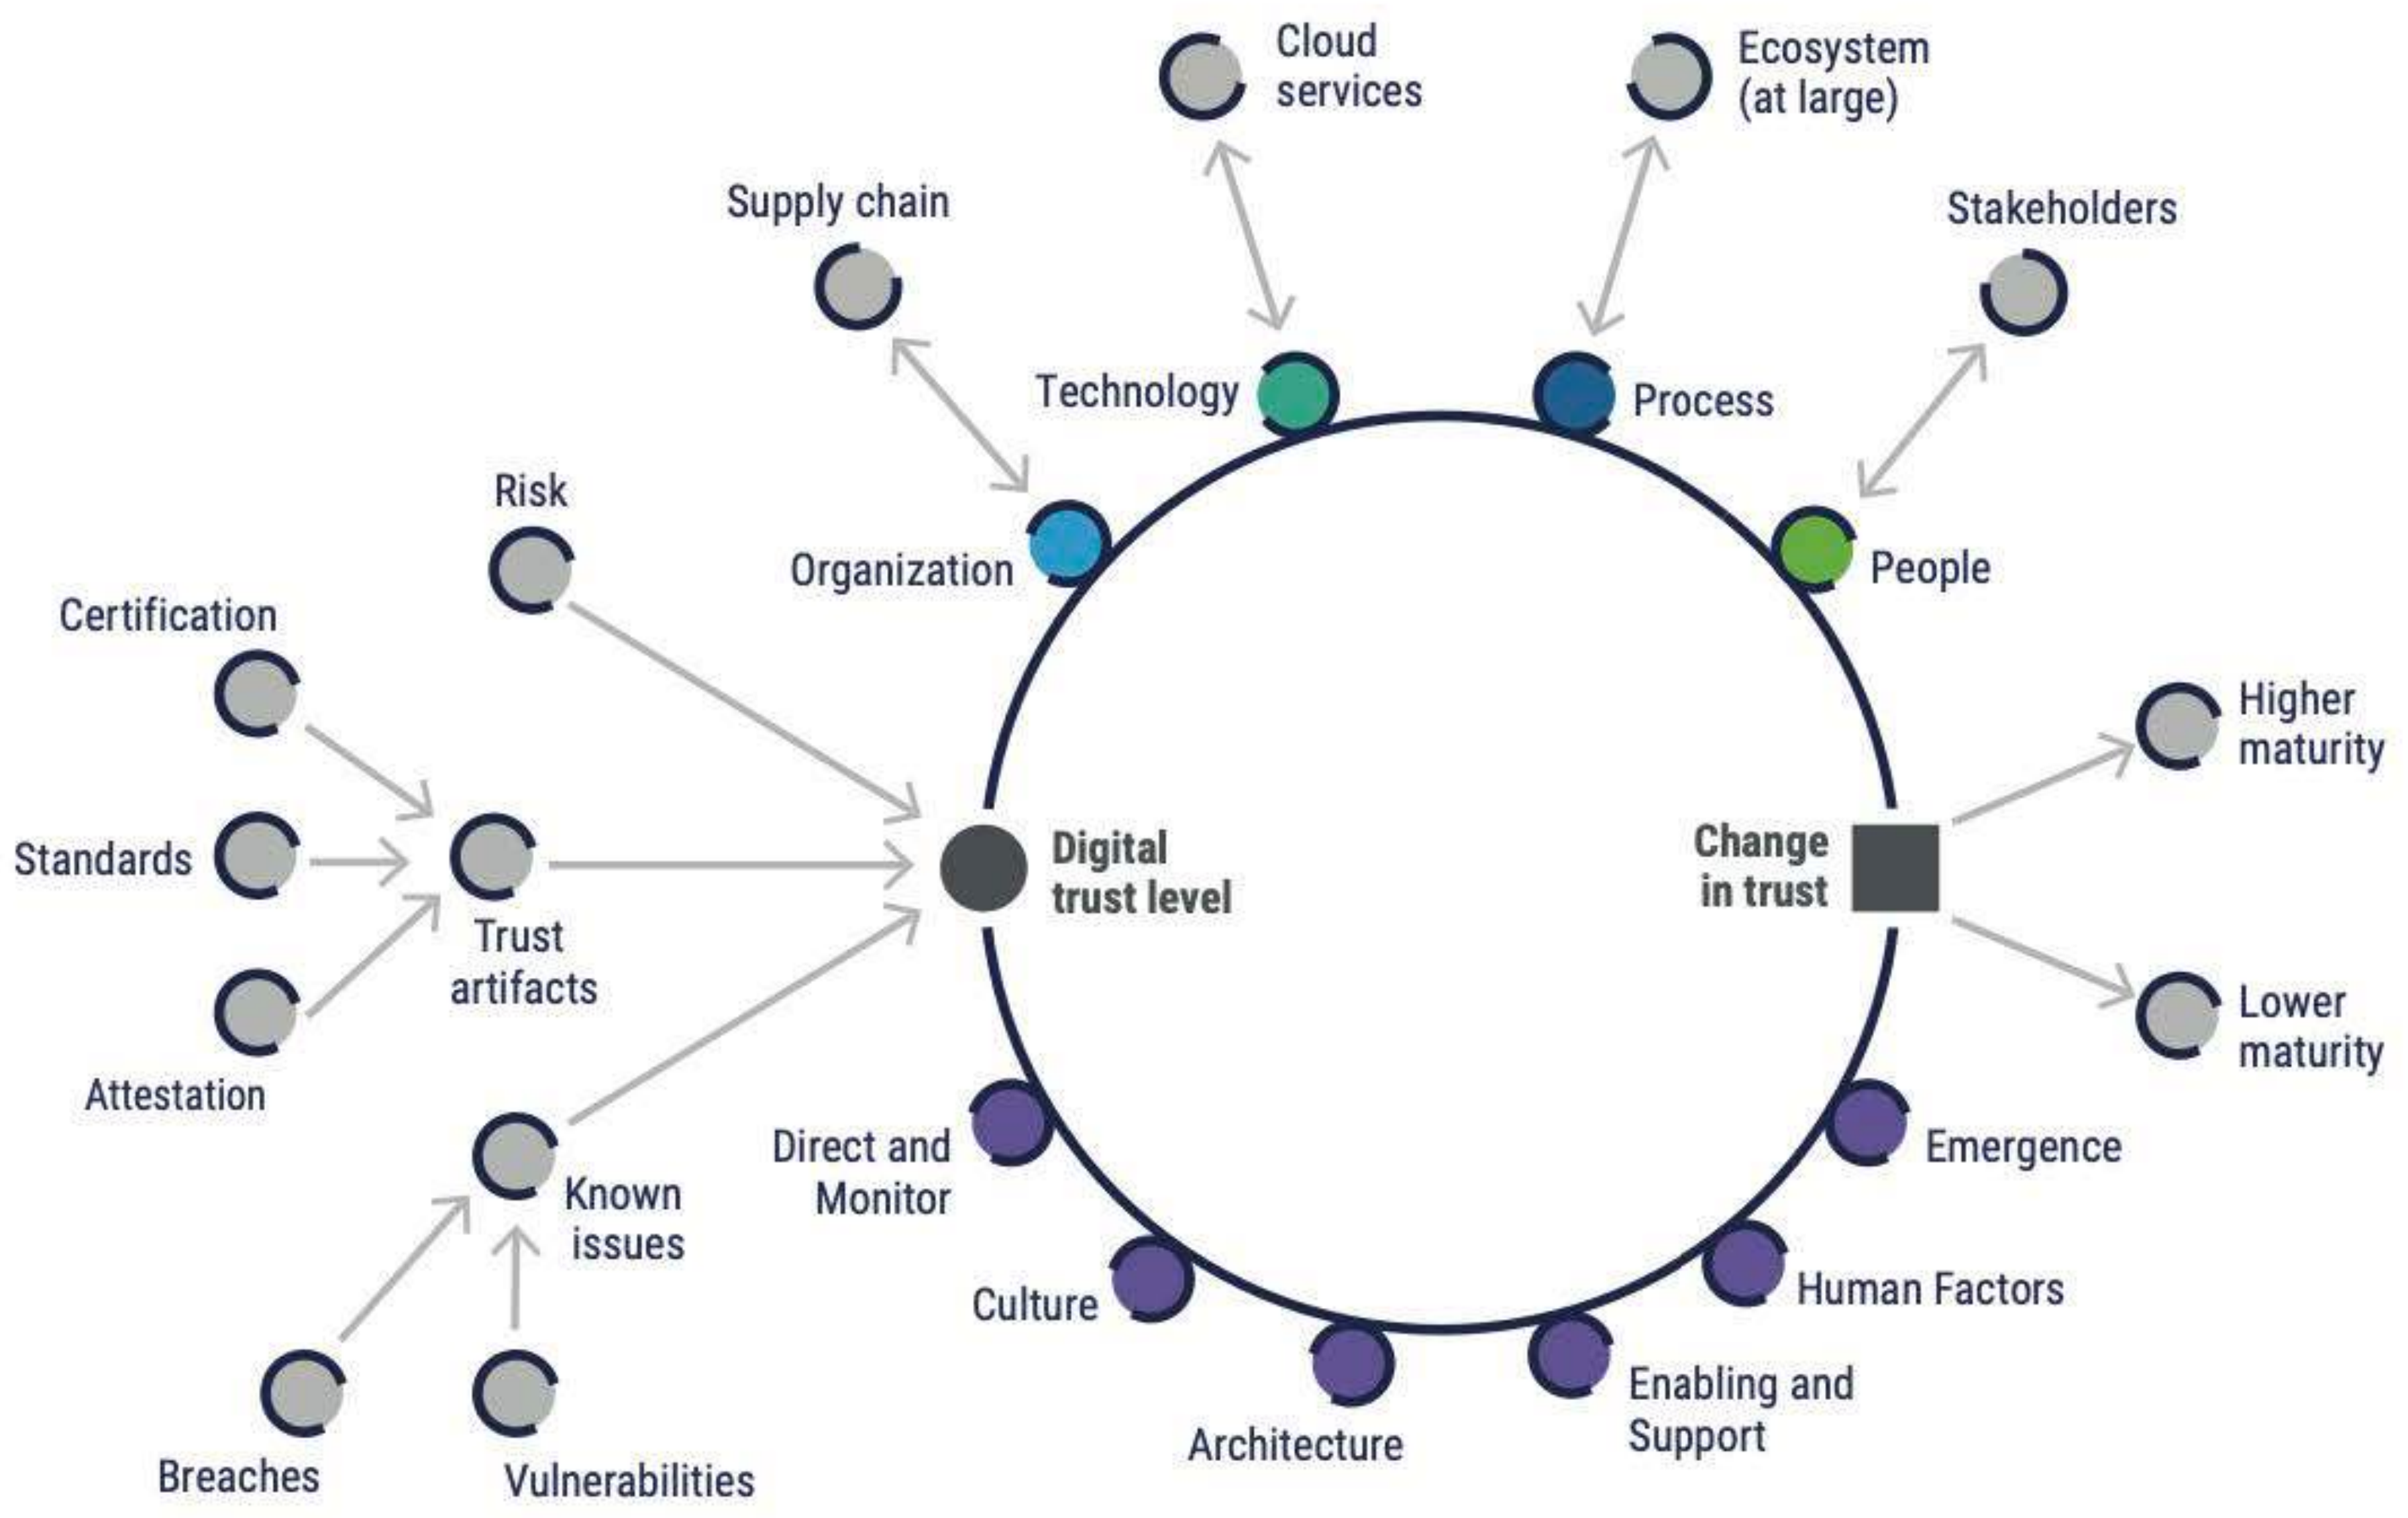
Cloud services

Ecosystem (at large)

Supply chain

Stakeholders

Technology

Process

Risk

Organization

People

Certification

Higher maturity

Standards

Trust artifacts

Digital trust level

Change in trust

Attestation

Lower maturity

Direct and Monitor

Emergence

Known issues

Culture

Human Factors

Architecture

Enabling and Support

Breaches

Vulnerabilities